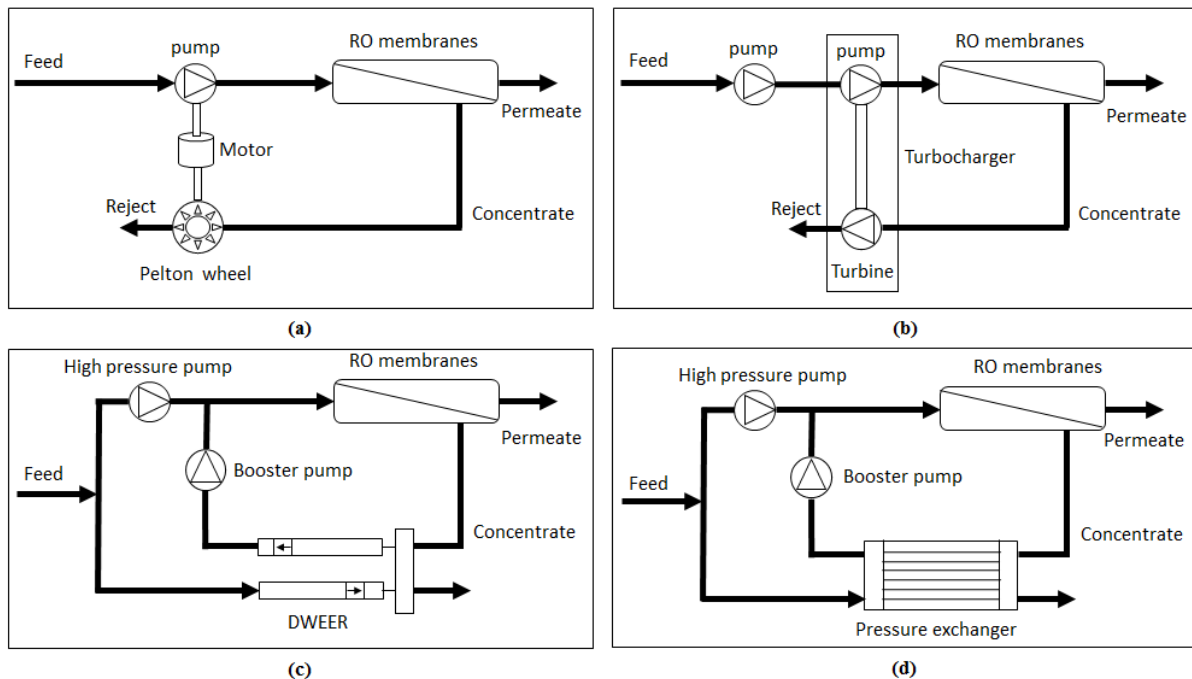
Feed
pump
RO membranes
Permeate
Motor
Reject
Concentrate
Pelton wheel

(a)

Feed
pump
pump
RO membranes
Permeate
Turbocharger
Reject
Concentrate
Turbine

(b)

High pressure pump
RO membranes
Permeate
Feed
Booster pump
Concentrate
DWEER

(c)

High pressure pump
RO membranes
Permeate
Feed
Booster pump
Concentrate
Pressure exchanger

(d)